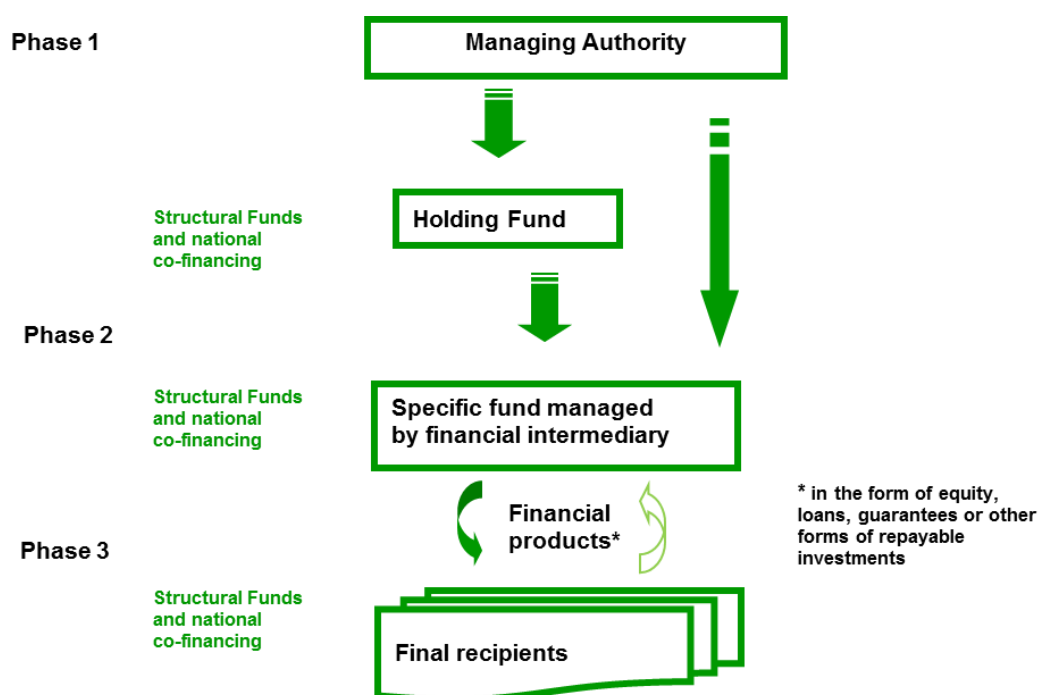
Phase 1

Managing Authority

Structural Funds and national co-financing

Holding Fund

Phase 2

Structural Funds and national co-financing

Specific fund managed by financial intermediary

Financial products*

* in the form of equity, loans, guarantees or other forms of repayable investments

Phase 3

Structural Funds and national co-financing

Final recipients